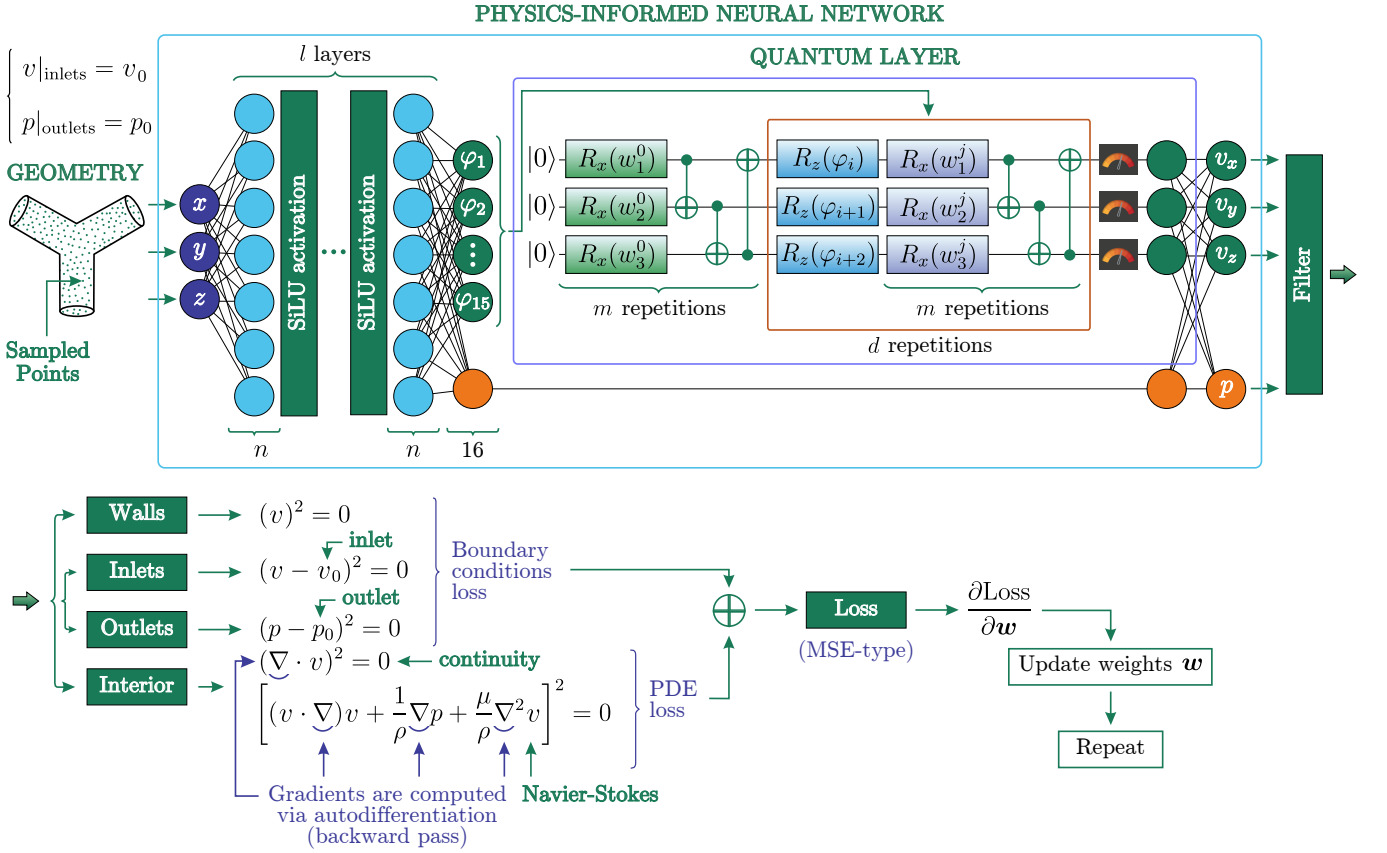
PHYSICS-INFORMED NEURAL NETWORK

$\begin{cases} v|_{\text{inlets}} = v_0 \\ p|_{\text{outlets}} = p_0 \end{cases}$

GEOMETRY

Sampled Points

$l$ layers

$x$
$y$
$z$

SiLU activation

SiLU activation

$n$

$n$

$\varphi_1$
$\varphi_2$
$\vdots$
$\varphi_{15}$

16

QUANTUM LAYER

$|0\rangle$ $R_x(w_1^0)$
$|0\rangle$ $R_x(w_2^0)$
$|0\rangle$ $R_x(w_3^0)$

$m$ repetitions

$R_z(\varphi_i)$ $R_x(w_1^j)$
$R_z(\varphi_{i+1})$ $R_x(w_2^j)$
$R_z(\varphi_{i+2})$ $R_x(w_3^j)$

$m$ repetitions

$d$ repetitions

$v_x$
$v_y$
$v_z$
$p$

Filter

Walls → $(v)^2 = 0$

inlet

Inlets → $(v - v_0)^2 = 0$

outlet

Outlets → $(p - p_0)^2 = 0$

Boundary conditions loss

Interior → $(\nabla \cdot v)^2 = 0$ ← continuity

$\left[(v \cdot \nabla)v + \frac{1}{\rho}\nabla p + \frac{\mu}{\rho}\nabla^2 v\right]^2 = 0$

PDE loss

Gradients are computed via autodifferentiation (backward pass)

Navier-Stokes

$\oplus$ → Loss (MSE-type) → $\frac{\partial \text{Loss}}{\partial \boldsymbol{w}}$

Update weights $\boldsymbol{w}$

Repeat